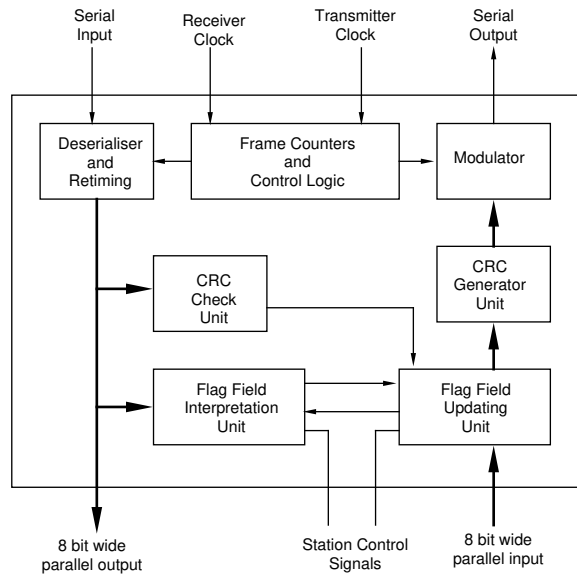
Serial Input

Receiver Clock

Transmitter Clock

Serial Output

Deserialiser and Retiming

Frame Counters and Control Logic

Modulator

CRC Check Unit

CRC Generator Unit

Flag Field Interpretation Unit

Flag Field Updating Unit

8 bit wide parallel output

Station Control Signals

8 bit wide parallel input